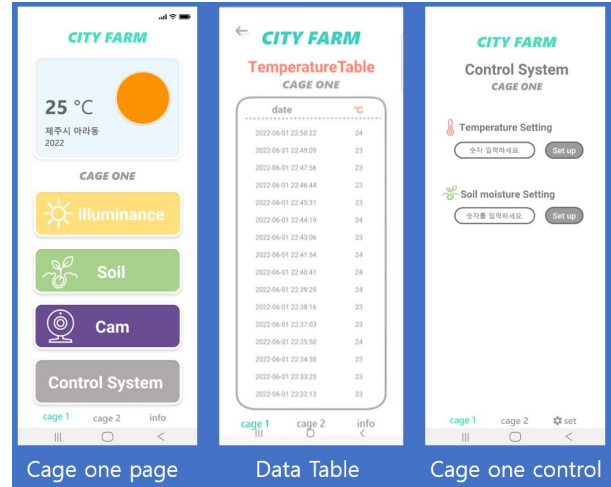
CITY FARM

25 °C
제주시 아라동
2022

CAGE ONE

illuminance

Soil

Cam

Control System

cage 1 cage 2 info

Cage one page

CITY FARM

TemperatureTable

CAGE ONE

| date | °C |
|---|---|
| 2022-06-01 22:50:22 | 24 |
| 2022-06-01 22:49:09 | 23 |
| 2022-06-01 22:47:56 | 23 |
| 2022-06-01 22:46:44 | 23 |
| 2022-06-01 22:45:31 | 23 |
| 2022-06-01 22:44:19 | 24 |
| 2022-06-01 22:43:06 | 23 |
| 2022-06-01 22:41:54 | 24 |
| 2022-06-01 22:40:41 | 24 |
| 2022-06-01 22:39:29 | 24 |
| 2022-06-01 22:38:16 | 23 |
| 2022-06-01 22:37:03 | 23 |
| 2022-06-01 22:35:50 | 24 |
| 2022-06-01 22:34:38 | 23 |
| 2022-06-01 22:33:25 | 23 |
| 2022-06-01 22:32:13 | 23 |

cage 1 cage 2 info

Data Table

CITY FARM

Control System

CAGE ONE

Temperature Setting

숫자 입력하세요. Set up

Soil moisture Setting

숫자를 입력하세요. Set up

cage 1 cage 2 set

Cage one control